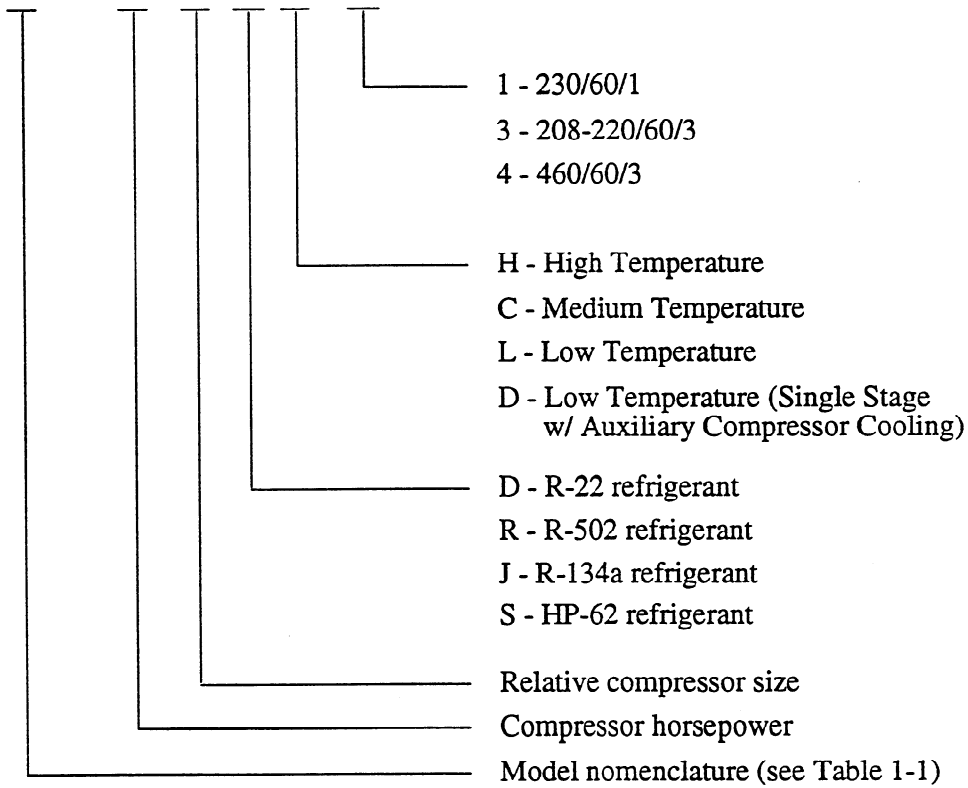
1 - 230/60/1
3 - 208-220/60/3
4 - 460/60/3

H - High Temperature
C - Medium Temperature
L - Low Temperature
D - Low Temperature (Single Stage w/ Auxiliary Compressor Cooling)

D - R-22 refrigerant
R - R-502 refrigerant
J - R-134a refrigerant
S - HP-62 refrigerant

Relative compressor size
Compressor horsepower
Model nomenclature (see Table 1-1)